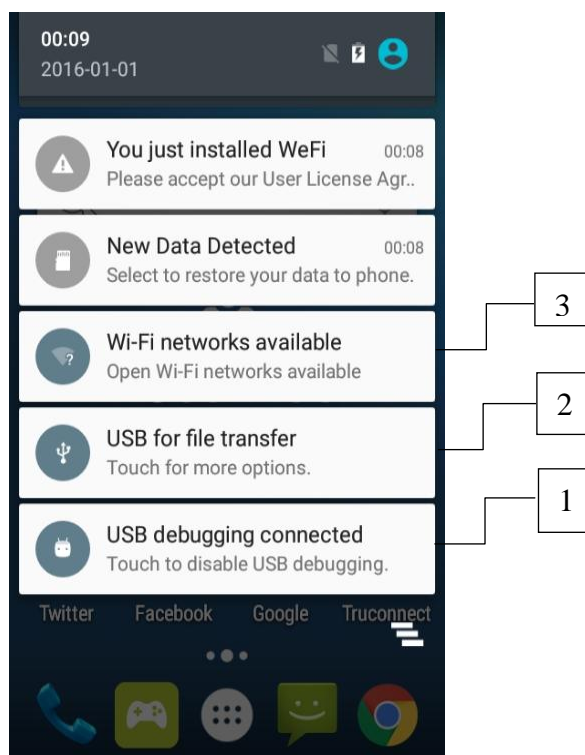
00:09
2016-01-01

You just installed WeFi 00:08
Please accept our User License Agr..

New Data Detected 00:08
Select to restore your data to phone.

Wi-Fi networks available
Open Wi-Fi networks available

USB for file transfer
Touch for more options.

USB debugging connected
Touch to disable USB debugging.

3
2
1

Twitter Facebook Google Truconnect